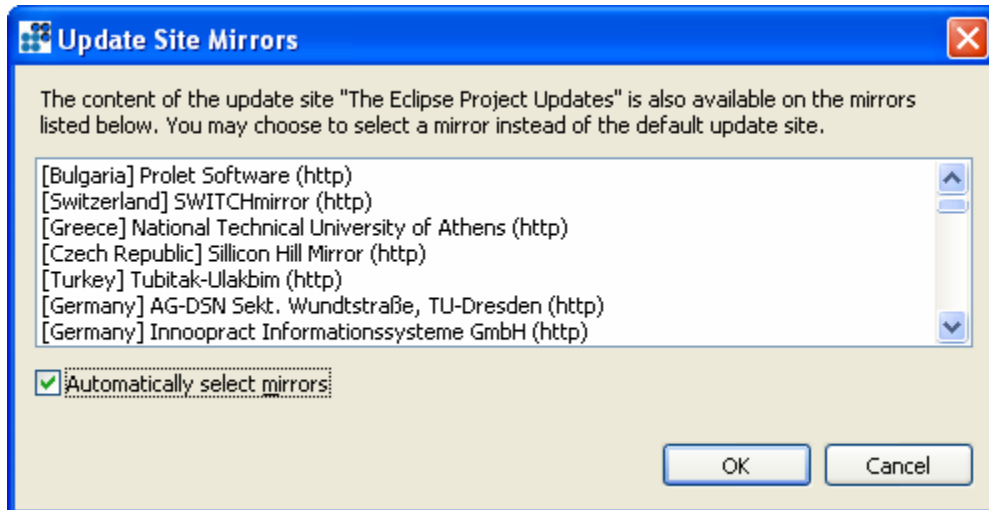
Update Site Mirrors

The content of the update site "The Eclipse Project Updates" is also available on the mirrors listed below. You may choose to select a mirror instead of the default update site.

[Bulgaria] Prolet Software (http)
[Switzerland] SWITCHmirror (http)
[Greece] National Technical University of Athens (http)
[Czech Republic] Sillicon Hill Mirror (http)
[Turkey] Tubitak-Ulakbim (http)
[Germany] AG-DSN Sekt. Wundtstraße, TU-Dresden (http)
[Germany] Innoopract Informationssysteme GmbH (http)

Automatically select mirrors

OK
Cancel